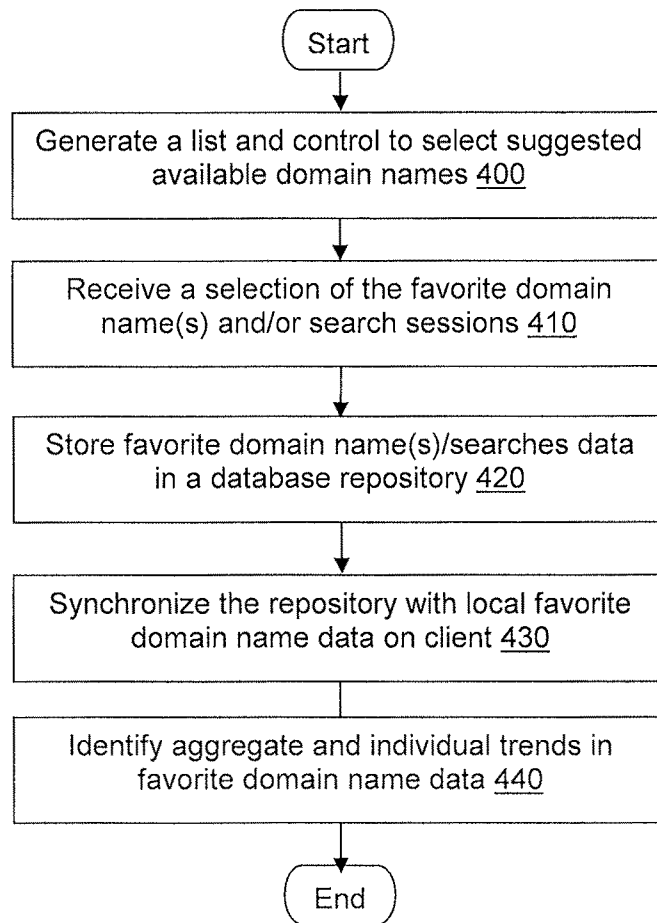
Start

Generate a list and control to select suggested available domain names 400

Receive a selection of the favorite domain name(s) and/or search sessions 410

Store favorite domain name(s)/searches data in a database repository 420

Synchronize the repository with local favorite domain name data on client 430

Identify aggregate and individual trends in favorite domain name data 440

End